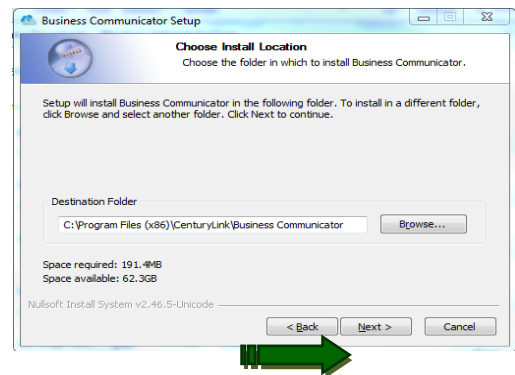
Business Communicator Setup

Choose Install Location
Choose the folder in which to install Business Communicator.

Setup will install Business Communicator in the following folder. To install in a different folder, click Browse and select another folder. Click Next to continue.

Destination Folder
C:\Program Files (x86)\CenturyLink\Business Communicator
Browse...

Space required: 191.4MB
Space available: 62.3GB

Nullsoft Install System v2.46.5-Unicode

< Back
Next >
Cancel